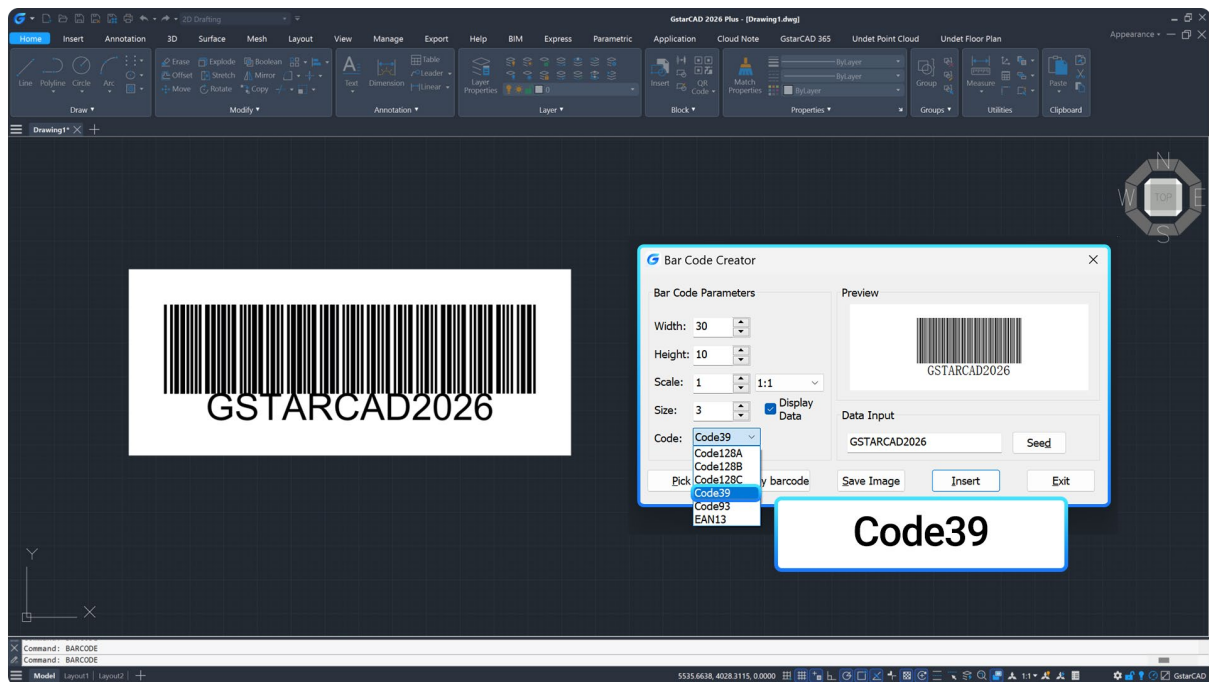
2D Drafting

GstarCAD 2026 Plus - [Drawing1.dwg]

Home Insert Annotation 3D Surface Mesh Layout View Manage Export Help BIM Express Parametric Application Cloud Note GstarCAD 365 Undet Point Cloud Undet Floor Plan

Appearance

Line Polyline Circle Arc
Draw

Erase Explode Boolean
Offset Stretch Mirror
Move Rotate Copy
Modify

Text Dimension Table Leader Linear
Annotation

Layer Properties
Layer

Insert QR Code
Block

Match Properties ByLayer ByLayer ByLayer
Properties

Group
Groups

Measure
Utilities

Paste
Clipboard

Drawing1*

N
W TOP E
S

GSTARCAD2026

Bar Code Creator

Bar Code Parameters

Width: 30
Height: 10
Scale: 1 1:1
Size: 3 Display Data
Code: Code39

Code128A
Code128B
Code128C
Code39
Code93
EAN13

Preview

GSTARCAD2026

Data Input

GSTARCAD2026 Seed

Pick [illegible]y barcode Save Image Insert Exit

Code39

Y

X

Command: BARCODE
Command: BARCODE

Model Layout1 Layout2

5535.6638, 4028.3115, 0.0000

1:1

GstarCAD